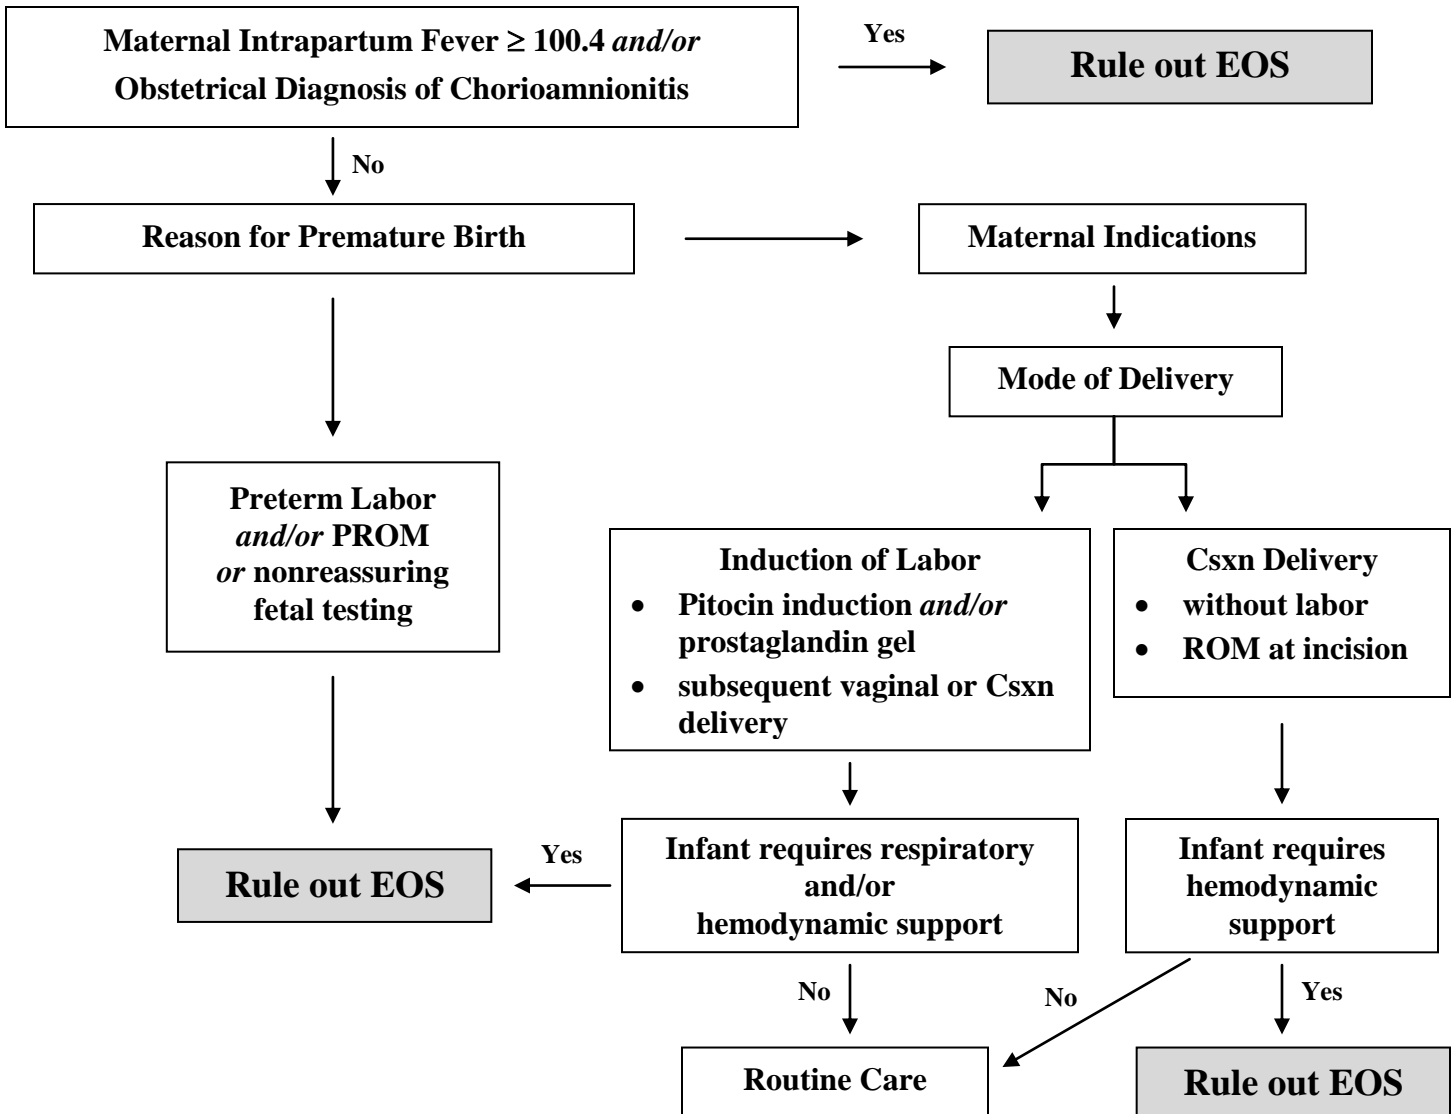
Maternal Intrapartum Fever ≥ 100.4 *and/or* Obstetrical Diagnosis of Chorioamnionitis

Yes

Rule out EOS

No

Reason for Premature Birth

Maternal Indications

Mode of Delivery

Preterm Labor *and/or* PROM *or* nonreassuring fetal testing

Induction of Labor
- Pitocin induction *and/or* prostaglandin gel
- subsequent vaginal or Csxn delivery

Csxn Delivery
- without labor
- ROM at incision

Yes

Rule out EOS

Infant requires respiratory and/or hemodynamic support

Infant requires hemodynamic support

No

No

Yes

Routine Care

Rule out EOS